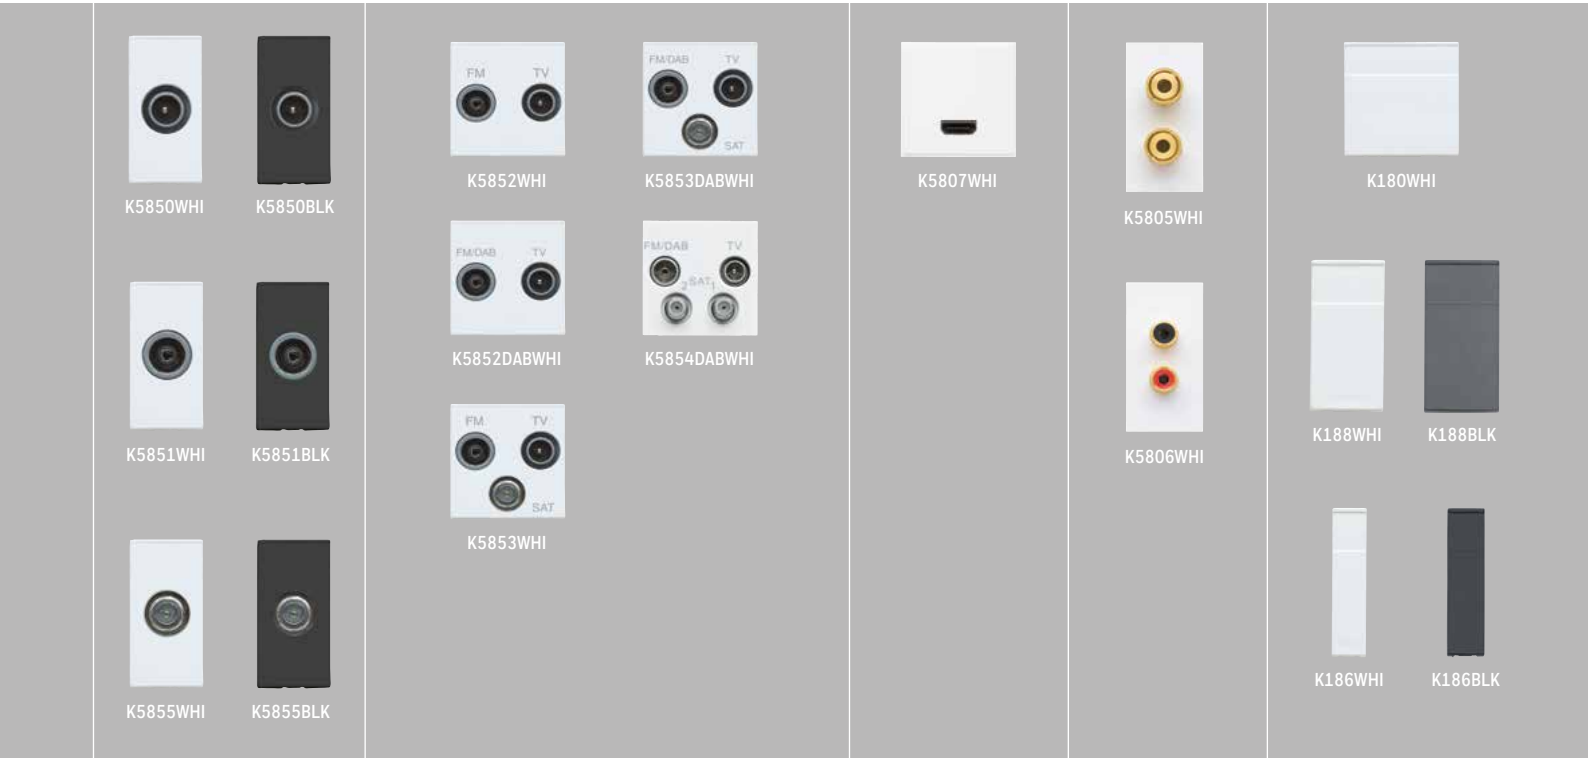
K5850WHI K5850BLK

K5851WHI K5851BLK

K5855WHI K5855BLK

FM TV
K5852WHI

FM/DAB TV SAT
K5853DABWHI

FM/DAB TV
K5852DABWHI

FM/DAB TV SAT 2 1
K5854DABWHI

FM TV SAT
K5853WHI

K5807WHI

K5805WHI

K5806WHI

K180WHI

K188WHI K188BLK

K186WHI K186BLK